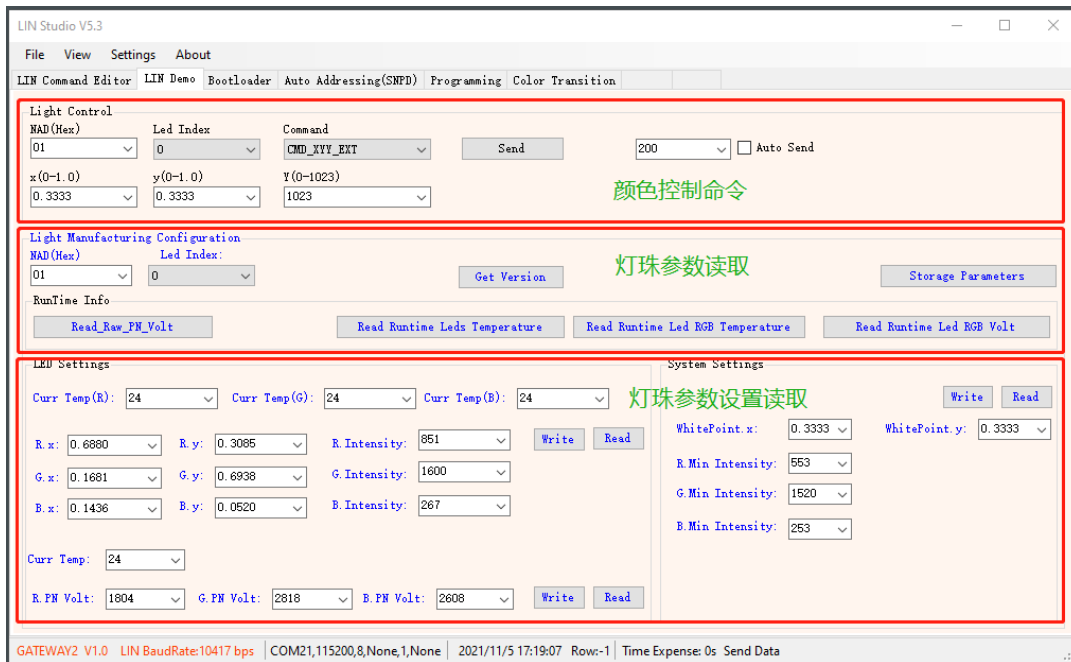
LIN Studio V5.3

File View Settings About

LIN Command Editor | LIN Demo | Bootloader | Auto Addressing(SNPD) | Programming | Color Transition

Light Control
NAD(Hex) 01
Led Index 0
Command CMD_XYY_EXT
Send
200
Auto Send
x(0-1.0) 0.3333
y(0-1.0) 0.3333
Y(0-1023) 1023
颜色控制命令

Light Manufacturing Configuration
NAD(Hex) 01
Led Index: 0
Get Version
灯珠参数读取
Storage Parameters
RunTime Info
Read_Raw_PN_Volt
Read Runtime Leds Temperature
Read Runtime Led RGB Temperature
Read Runtime Led RGB Volt

LED Settings
Curr Temp(R): 24
Curr Temp(G): 24
Curr Temp(B): 24
灯珠参数设置读取
R.x: 0.6880
R.y: 0.3085
R.Intensity: 851
Write
Read
G.x: 0.1681
G.y: 0.6938
G.Intensity: 1600
B.x: 0.1436
B.y: 0.0520
B.Intensity: 267
Curr Temp: 24
R.PN Volt: 1804
G.PN Volt: 2818
B.PN Volt: 2608
Write
Read

System Settings
Write
Read
WhitePoint.x: 0.3333
WhitePoint.y: 0.3333
R.Min Intensity: 553
G.Min Intensity: 1520
B.Min Intensity: 253

GATEWAY2 V1.0 LIN BaudRate:10417 bps | COM21,115200,8,None,1,None | 2021/11/5 17:19:07 | Row:-1 | Time Expense: 0s Send Data